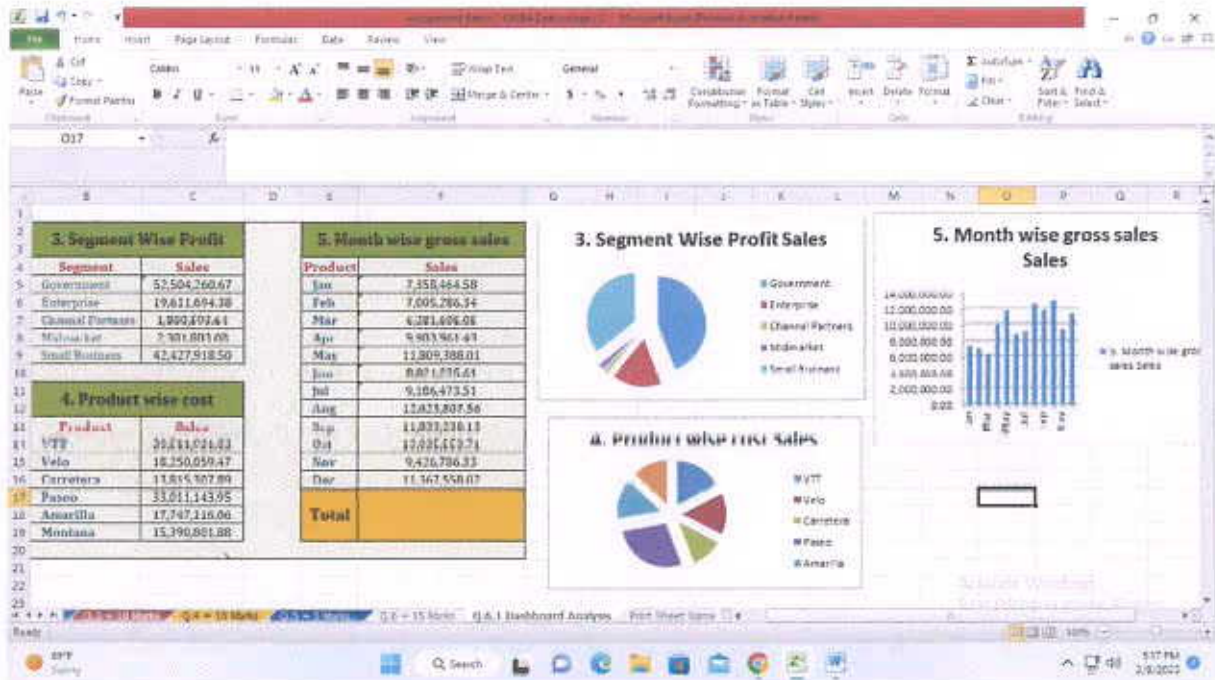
File Home Insert Page Layout Formulas Data Review View

Cut Copy Format Painter Paste Calibri 11 Wrap Text Merge & Center General Conditional Formatting Format as Table Cell Styles Insert Delete Format AutoSum Fill Clear Sort & Filter Find & Select

O17

| 3. Segment Wise Profit | |
|---|---|
| Segment | Sales |
| Government | 52,504,260.67 |
| Enterprise | 19,611,694.38 |
| Channel Partners | 1,800,592.61 |
| Midmarket | 2,381,883.08 |
| Small Business | 42,427,918.50 |

| 4. Product wise cost | |
|---|---|
| Product | Sales |
| VTT | 20,511,921.02 |
| Velo | 18,250,059.47 |
| Carretera | 13,815,307.89 |
| Paseo | 33,011,143.95 |
| Amarilla | 17,747,116.06 |
| Montana | 15,390,801.88 |

| 5. Month wise gross sales | |
|---|---|
| Product | Sales |
| Jan | 7,358,464.58 |
| Feb | 7,005,286.34 |
| Mar | 6,281,606.06 |
| Apr | 9,903,961.43 |
| May | 11,809,388.01 |
| Jun | 8,071,035.61 |
| Jul | 9,186,473.51 |
| Aug | 12,023,807.56 |
| Sep | 11,033,238.13 |
| Oct | 12,035,153.71 |
| Nov | 9,426,786.33 |
| Dec | 11,162,558.07 |
| Total | |

3. Segment Wise Profit Sales
Government
Enterprise
Channel Partners
Midmarket
Small Business

5. Month wise gross sales Sales
14,000,000.00
12,000,000.00
10,000,000.00
8,000,000.00
6,000,000.00
4,000,000.00
2,000,000.00
0.00
5. Month wise gross sales Sales

4. Product wise cost Sales
VTT
Velo
Carretera
Paseo
Amarilla

Activate Windows

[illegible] Q.4 = 10 Marks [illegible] Q.6 = 15 Marks Q.6.1 Dashboard Analysis Print Sheet Items

Ready 100%

Sunny
Search